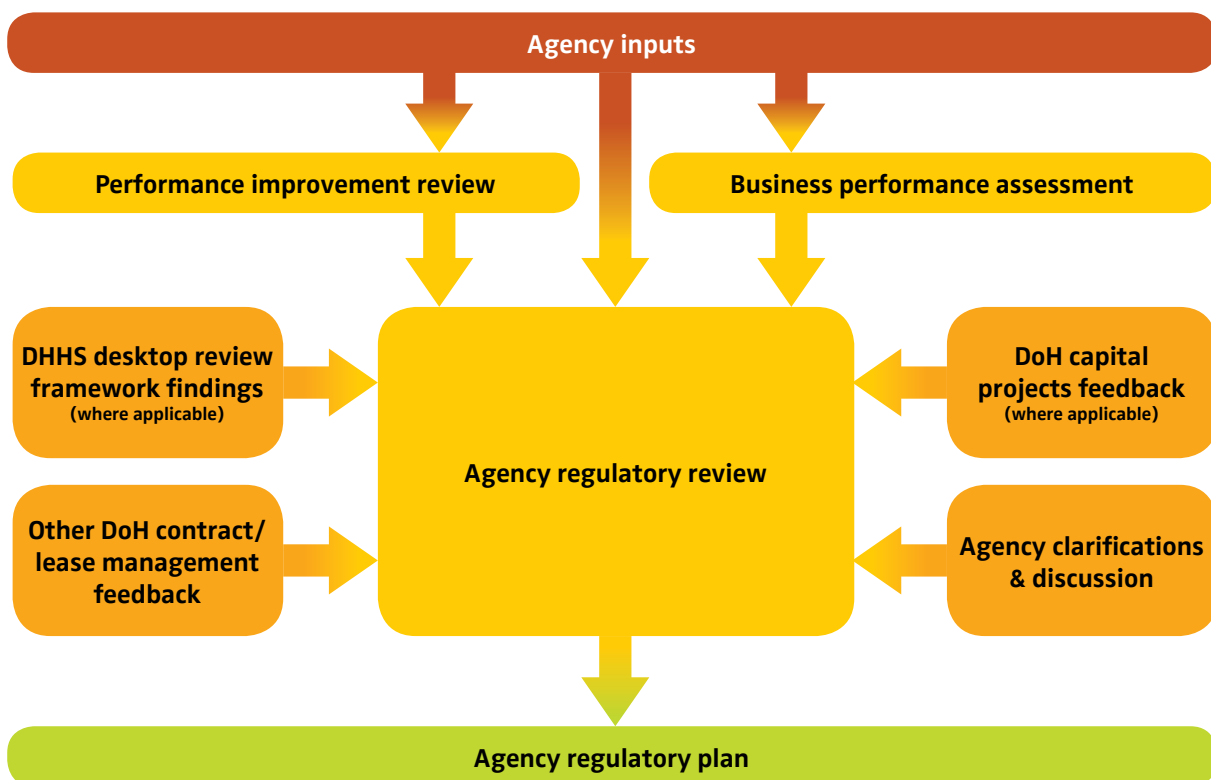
Agency inputs

Performance improvement review

Business performance assessment

DHHS desktop review framework findings
(where applicable)

Agency regulatory review

DoH capital projects feedback
(where applicable)

Other DoH contract/ lease management feedback

Agency clarifications & discussion

Agency regulatory plan